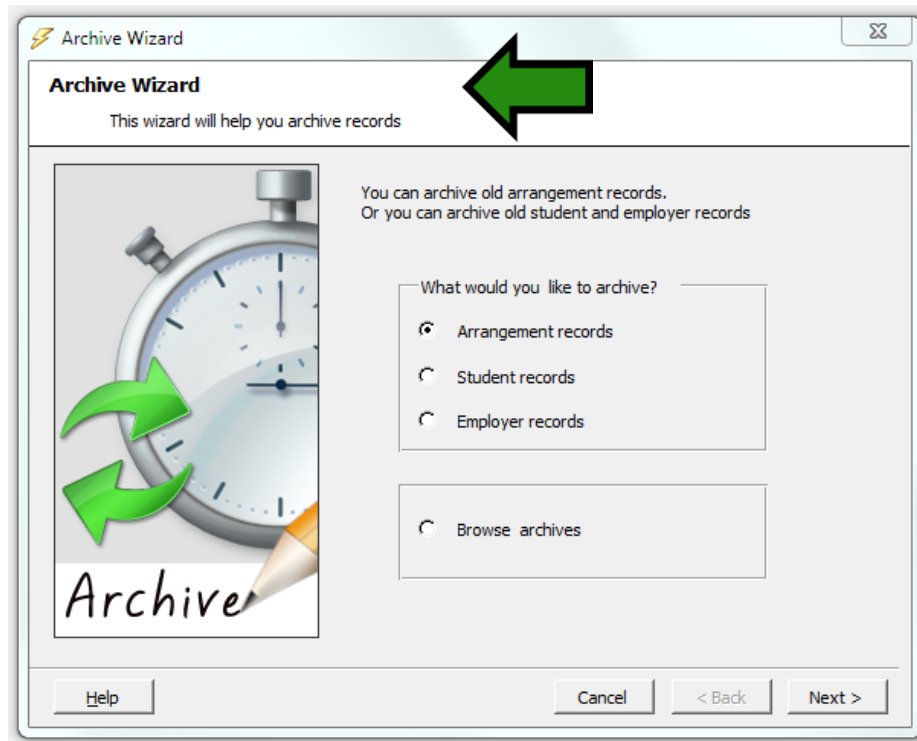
Archive Wizard

Archive Wizard

This wizard will help you archive records

Archive

You can archive old arrangement records.
Or you can archive old student and employer records

What would you like to archive?

Arrangement records

Student records

Employer records

Browse archives

Help

Cancel

< Back

Next >